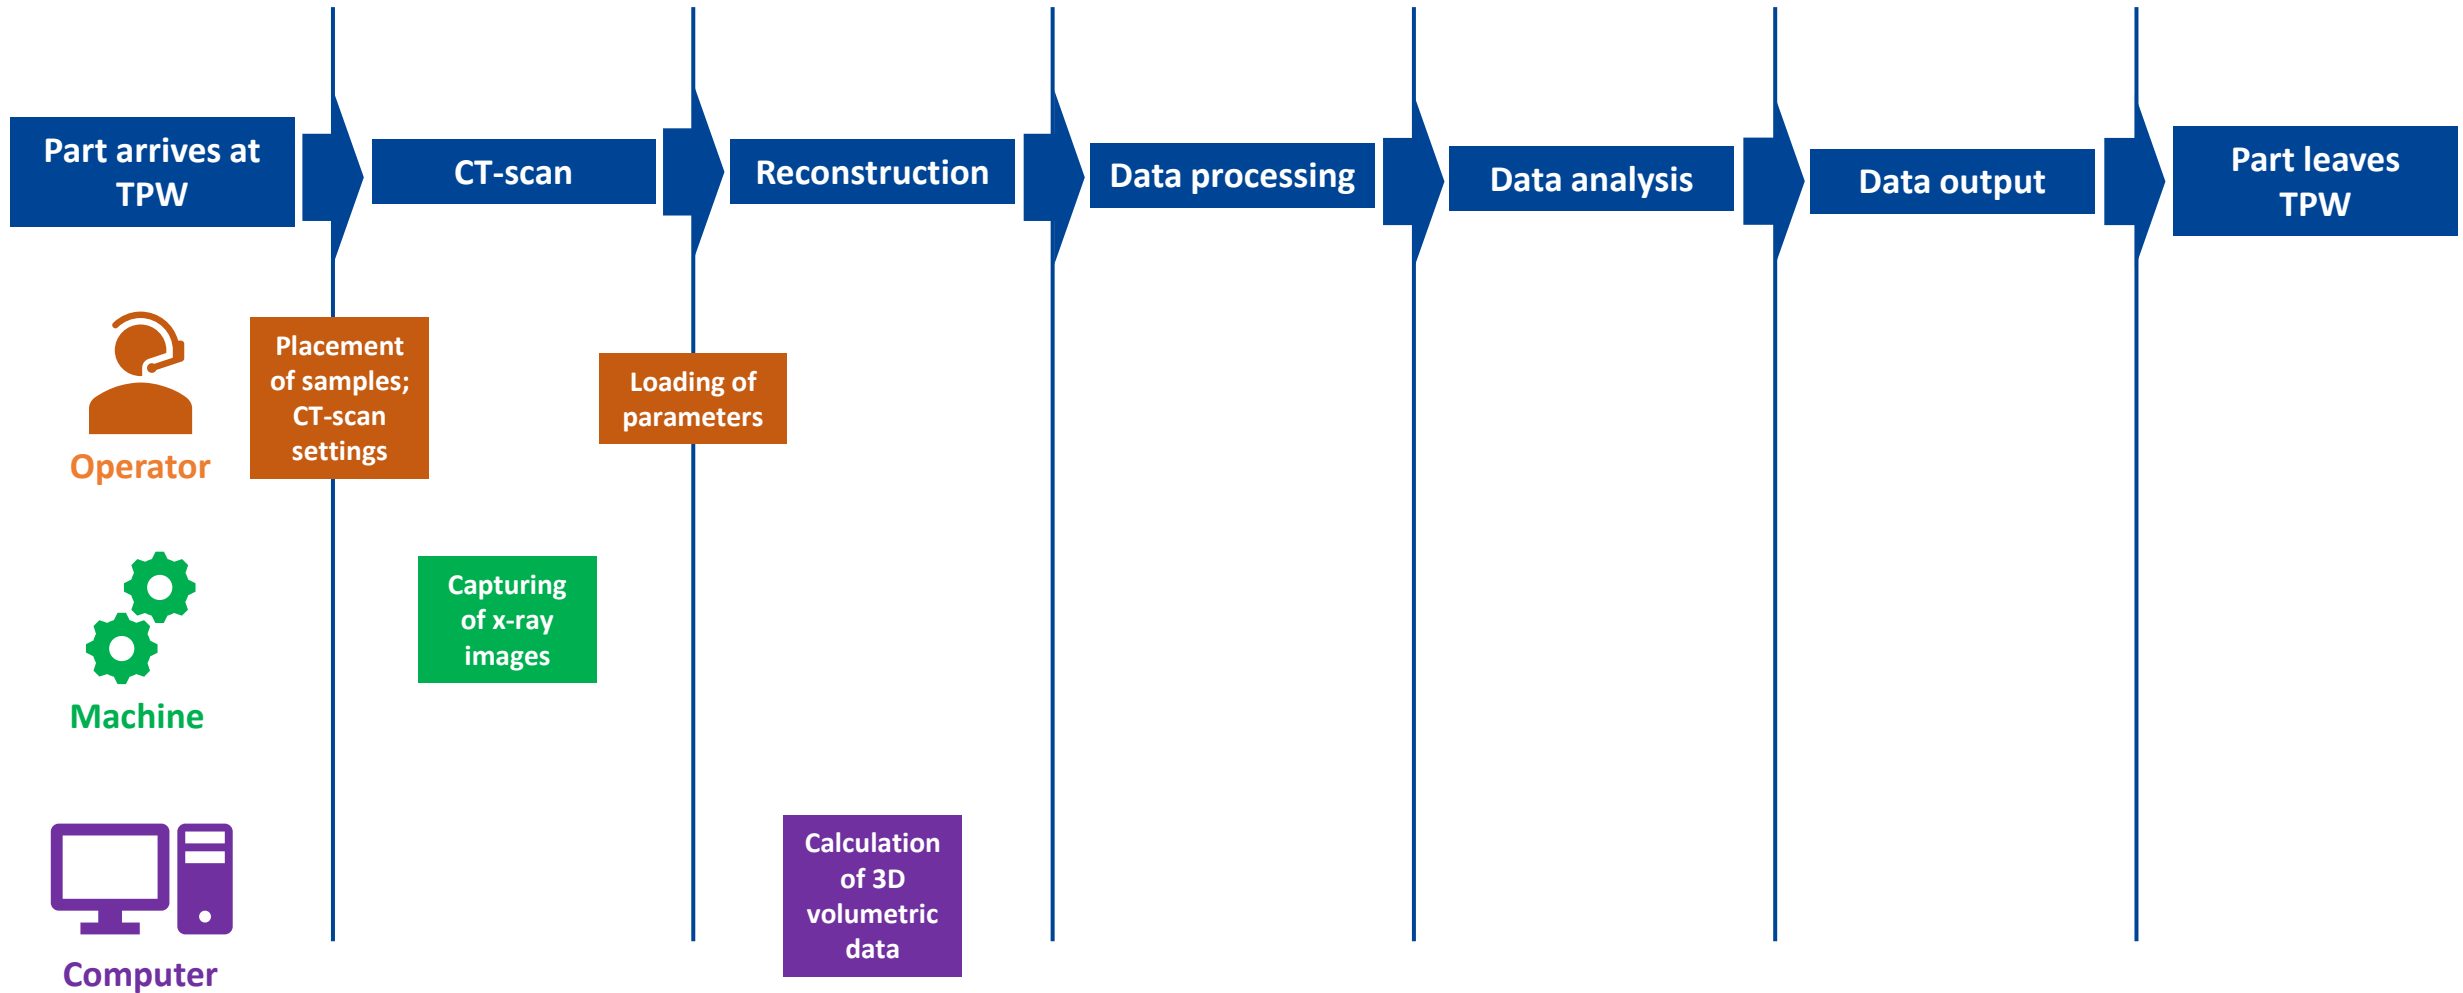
Part arrives at TPW

CT-scan

Reconstruction

Data processing

Data analysis

Data output

Part leaves TPW

Operator

Placement of samples; CT-scan settings

Loading of parameters

Machine

Capturing of x-ray images

Computer

Calculation of 3D volumetric data